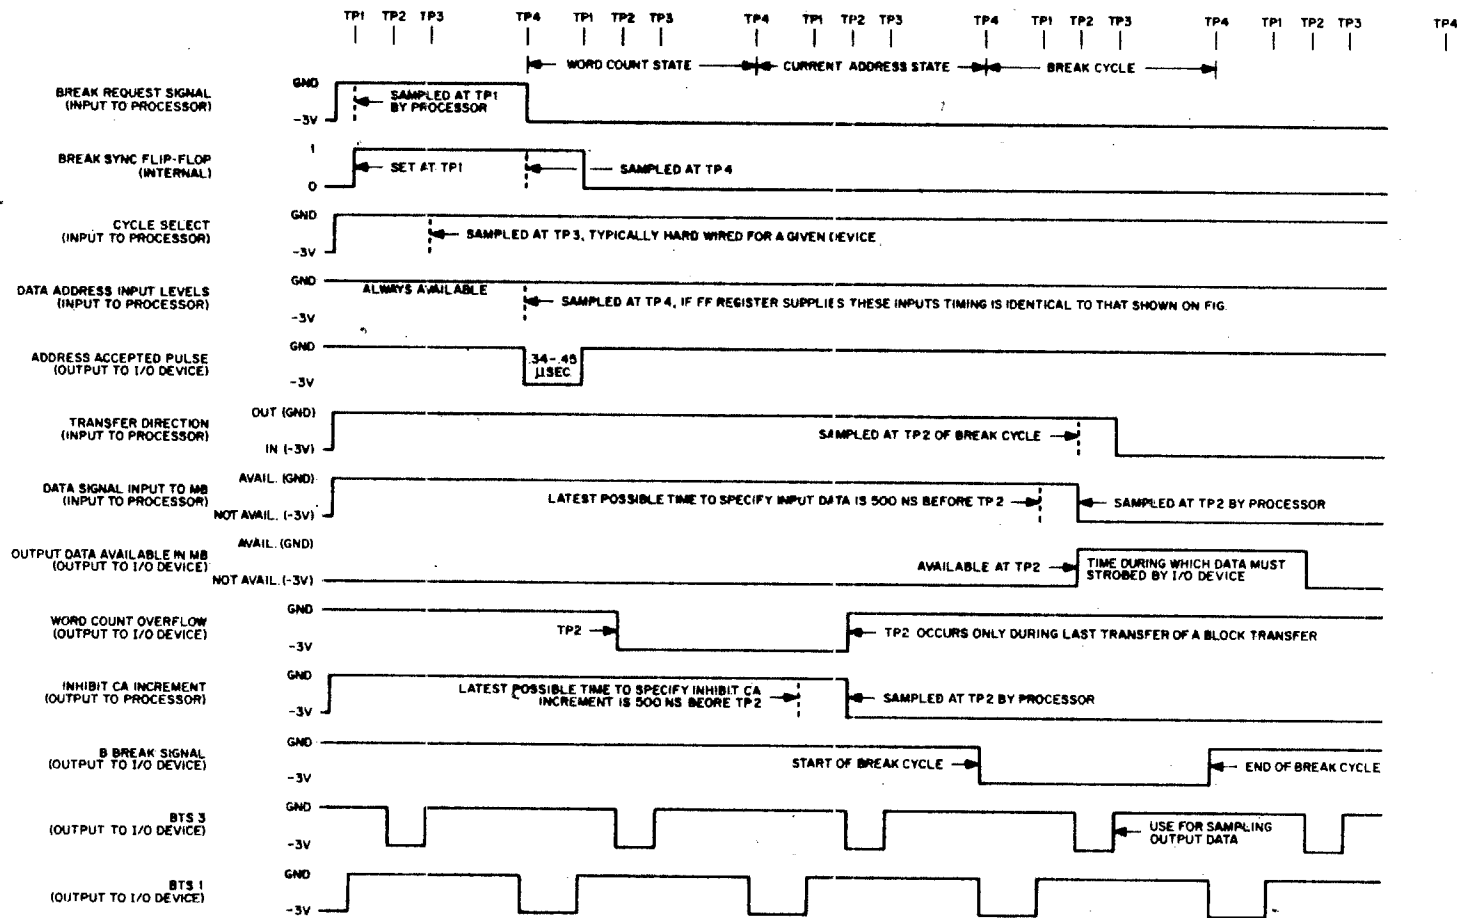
TP1 TP2 TP3 TP4 TP1 TP2 TP3 TP4 TP1 TP2 TP3 TP4 TP1 TP2 TP3 TP4 TP1 TP2 TP3 TP4

WORD COUNT STATE
CURRENT ADDRESS STATE
BREAK CYCLE

BREAK REQUEST SIGNAL (INPUT TO PROCESSOR)
GND
-3V
SAMPLED AT TP1 BY PROCESSOR

BREAK SYNC FLIP-FLOP (INTERNAL)
1
0
SET AT TP1
SAMPLED AT TP4

CYCLE SELECT (INPUT TO PROCESSOR)
GND
-3V
SAMPLED AT TP3, TYPICALLY HARD WIRED FOR A GIVEN DEVICE

DATA ADDRESS INPUT LEVELS (INPUT TO PROCESSOR)
GND
-3V
ALWAYS AVAILABLE
SAMPLED AT TP4, IF FF REGISTER SUPPLIES THESE INPUTS TIMING IS IDENTICAL TO THAT SHOWN ON FIG.

ADDRESS ACCEPTED PULSE (OUTPUT TO I/O DEVICE)
GND
-3V
.34-.45 μSEC

TRANSFER DIRECTION (INPUT TO PROCESSOR)
OUT (GND)
IN (-3V)
SAMPLED AT TP2 OF BREAK CYCLE

DATA SIGNAL INPUT TO MB (INPUT TO PROCESSOR)
AVAIL. (GND)
NOT AVAIL. (-3V)
LATEST POSSIBLE TIME TO SPECIFY INPUT DATA IS 500 NS BEFORE TP2
SAMPLED AT TP2 BY PROCESSOR

OUTPUT DATA AVAILABLE IN MB (OUTPUT TO I/O DEVICE)
AVAIL. (GND)
NOT AVAIL. (-3V)
AVAILABLE AT TP2
TIME DURING WHICH DATA MUST STROBED BY I/O DEVICE

WORD COUNT OVERFLOW (OUTPUT TO I/O DEVICE)
GND
-3V
TP2
TP2 OCCURS ONLY DURING LAST TRANSFER OF A BLOCK TRANSFER

INHIBIT CA INCREMENT (OUTPUT TO PROCESSOR)
GND
-3V
LATEST POSSIBLE TIME TO SPECIFY INHIBIT CA INCREMENT IS 500 NS BEORE TP2
SAMPLED AT TP2 BY PROCESSOR

B BREAK SIGNAL (OUTPUT TO I/O DEVICE)
GND
-3V
START OF BREAK CYCLE
END OF BREAK CYCLE

BTS 3 (OUTPUT TO I/O DEVICE)
GND
-3V
USE FOR SAMPLING OUTPUT DATA

BTS 1 (OUTPUT TO I/O DEVICE)
GND
-3V